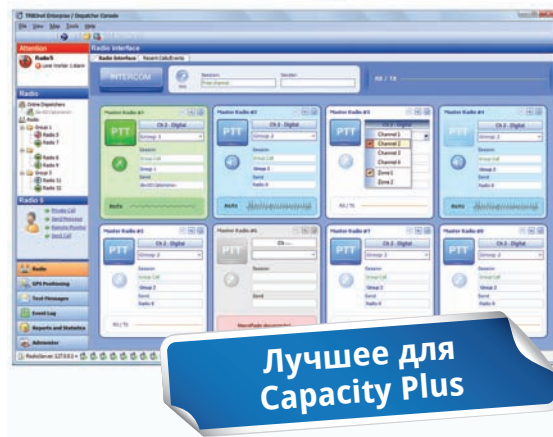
TRBOnet Enterprise / Dispatcher Console

File View Mode Tools Help

Attention

Radio Interface

Radio Interface | Recent Calls/Events

INTERCOM

Session:

Sender:

RX / TX

Radio

Online Dispatchers

Group 1

Radio 3

Radio 7

Group 2

Radio 8

Radio 9

Radio 10

Group 3

Radio 11

Radio 12

Radio 6

Private Call

Send Message

Remote Monitor

Send Call

Master Radio #1

PTT

Ch 3 - Digital

Group 3

Session:

Group Call

Group 1

Send

Master Radio #2

PTT

Ch 2 - Digital

Group 2

Session:

Group Call

Group 3

Send

Radio 0

Master Radio #3

PTT

Channel 1

Channel 2

Channel 3

Channel 4

Zone 1

Zone 2

RX / TX

Master Radio #4

PTT

Ch 2 - Digital

Group 2

Session:

Group Call

Group 6

Send

Radio 0

Master Radio #5

PTT

Ch 2 - Digital

Group 3

Session:

Group Call

Group 2

Send

Radio 6

RX / TX

Master Radio #6

PTT

Ch -

Send

Master Radio #7

PTT

Ch 2 - Digital

Group 3

Session:

Group Call

Group 2

Send

Radio 6

Master Radio #8

PTT

Ch 2 - Digital

Group 3

Session:

Group Call

Group 2

Send

Radio 4

Radio

GPS Positioning

Text Messages

Event Log

Reports and Statistics

Administer

Лучшее для Capacity Plus